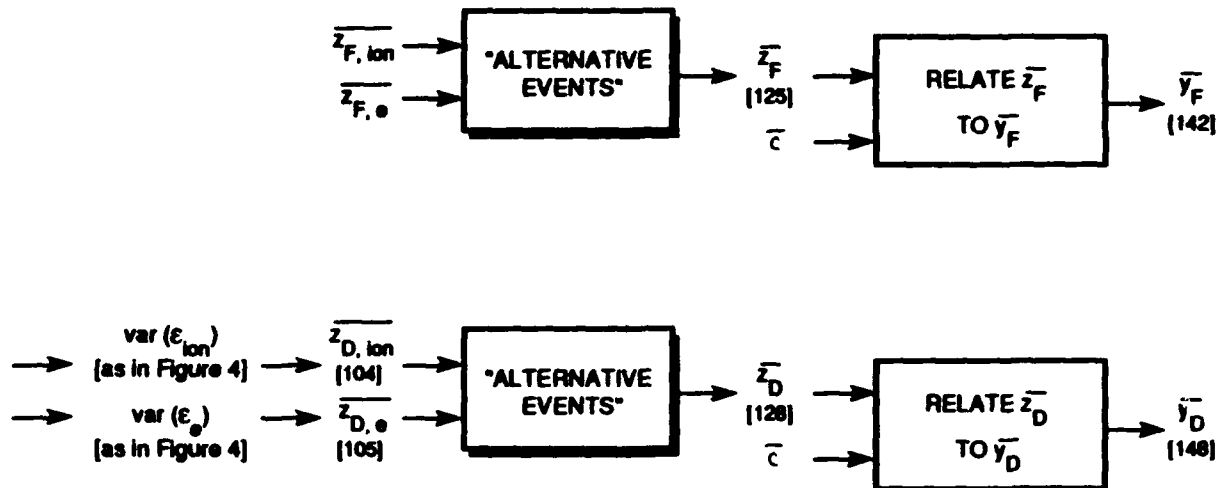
$\overline{z_{F,ion}}$

$\overline{z_{F,e}}$

"ALTERNATIVE EVENTS"

$\overline{z_F}$
[125]

$\overline{c}$

RELATE $\overline{z_F}$ TO $\overline{y_F}$

$\overline{y_F}$
[142]

var ($\varepsilon_{ion}$)
[as in Figure 4]

var ($\varepsilon_e$)
[as in Figure 4]

$\overline{z_{D,ion}}$
[104]

$\overline{z_{D,e}}$
[105]

"ALTERNATIVE EVENTS"

$\overline{z_D}$
[128]

$\overline{c}$

RELATE $\overline{z_D}$ TO $\overline{y_D}$

$\overline{y_D}$
[148]